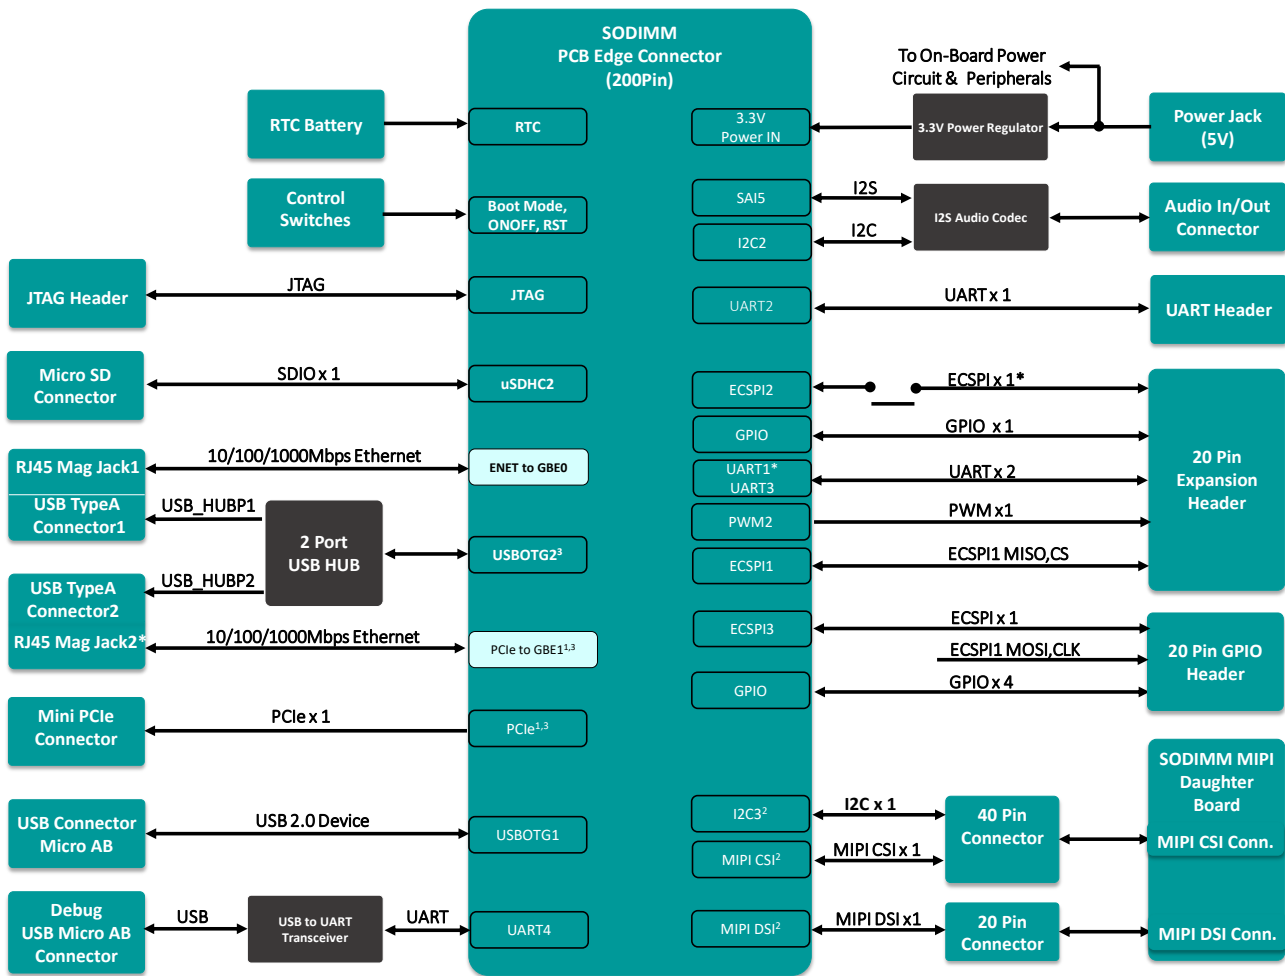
SODIMM
PCB Edge Connector
(200Pin)

RTC Battery

RTC

Control Switches

Boot Mode, ONOFF, RST

JTAG Header

JTAG

JTAG

Micro SD Connector

SDIO x 1

uSDHC2

RJ45 Mag Jack1

10/100/1000Mbps Ethernet

ENET to GBE0

USB TypeA Connector1

USB_HUBP1

2 Port USB HUB

USBOTG2$^3$

USB TypeA Connector2

USB_HUBP2

RJ45 Mag Jack2*

10/100/1000Mbps Ethernet

PCIe to GBE1$^{1,3}$

Mini PCIe Connector

PCIe x 1

PCIe$^{1,3}$

USB Connector Micro AB

USB 2.0 Device

USBOTG1

Debug USB Micro AB Connector

USB

USB to UART Transceiver

UART

UART4

To On-Board Power Circuit & Peripherals

3.3V Power IN

3.3V Power Regulator

Power Jack (5V)

SAI5

I2S

I2S Audio Codec

Audio In/Out Connector

I2C2

I2C

UART2

UART x 1

UART Header

ECSPI2

ECSPI x 1*

GPIO

GPIO x 1

UART1*
UART3

UART x 2

20 Pin Expansion Header

PWM2

PWM x1

ECSPI1

ECSPI1 MISO,CS

ECSPI3

ECSPI x 1

ECSPI1 MOSI,CLK

20 Pin GPIO Header

GPIO

GPIO x 4

I2C3$^2$

I2C x 1

40 Pin Connector

SODIMM MIPI Daughter Board

MIPI CSI Conn.

MIPI CSI$^2$

MIPI CSI x 1

MIPI DSI$^2$

MIPI DSI x1

20 Pin Connector

MIPI DSI Conn.